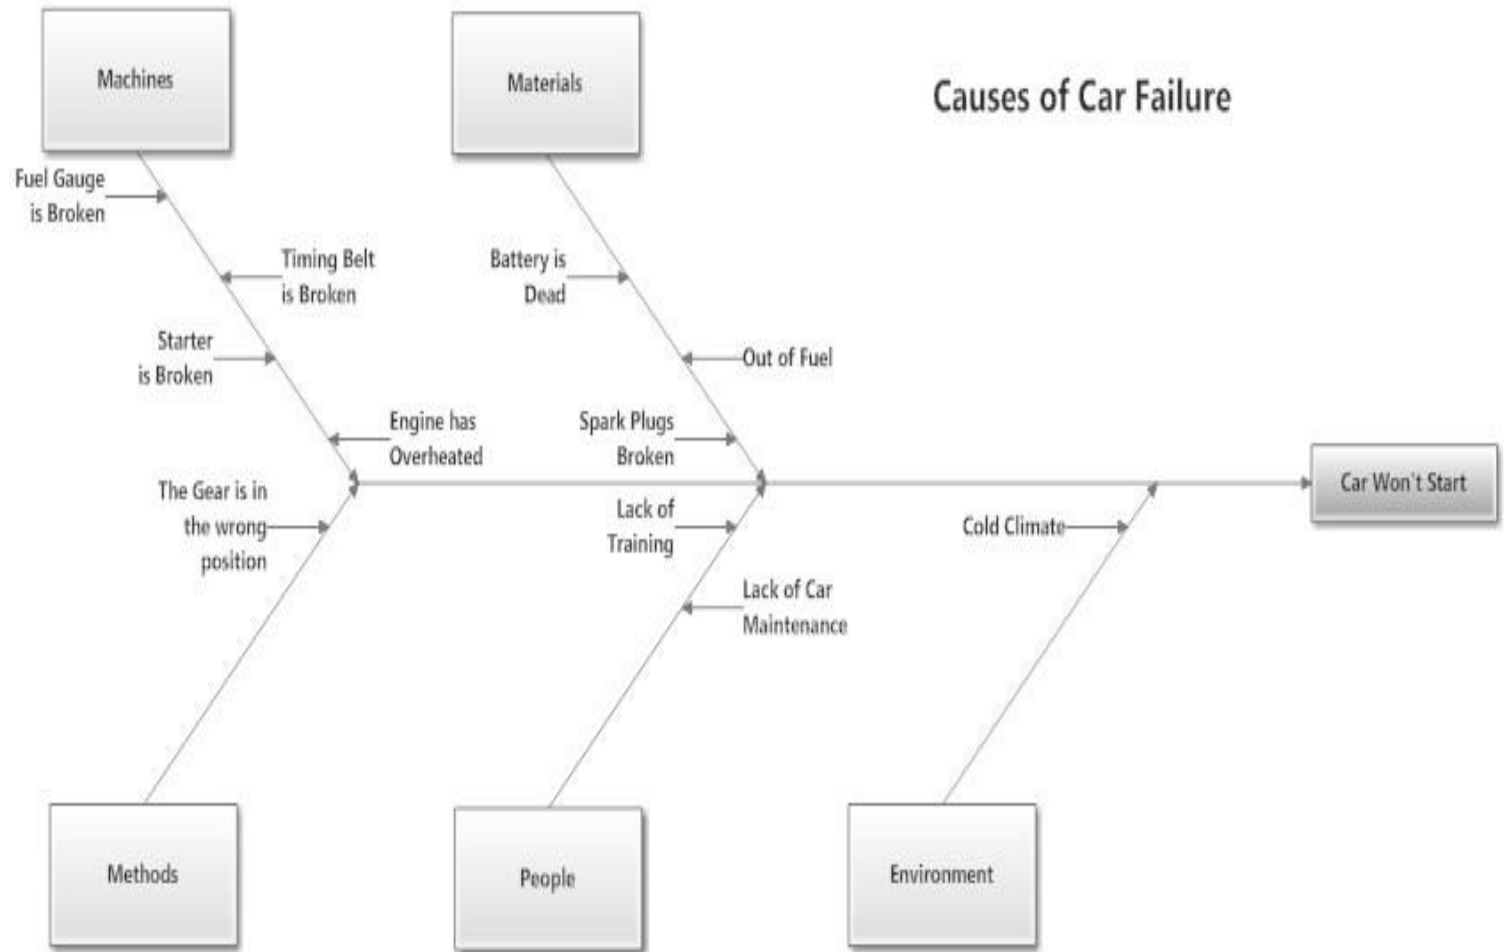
Machines

Materials

Causes of Car Failure

Fuel Gauge is Broken

Timing Belt is Broken

Battery is Dead

Out of Fuel

Starter is Broken

Engine has Overheated

Spark Plugs Broken

Car Won't Start

The Gear is in the wrong position

Lack of Training

Cold Climate

Lack of Car Maintenance

Methods

People

Environment